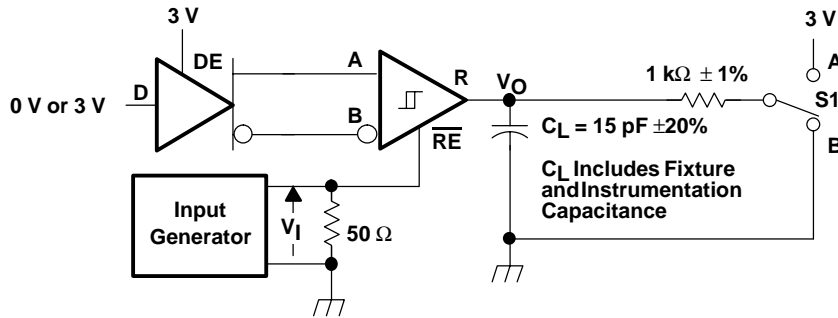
3 V

DE

D

0 V or 3 V

A

B

R

$\overline{RE}$

$V_O$

1 k$\Omega$ $\pm$1%

3 V

A

S1

B

$C_L$ = 15 pF $\pm$20%

$C_L$ Includes Fixture and Instrumentation Capacitance

Input Generator

$V_I$

50 $\Omega$